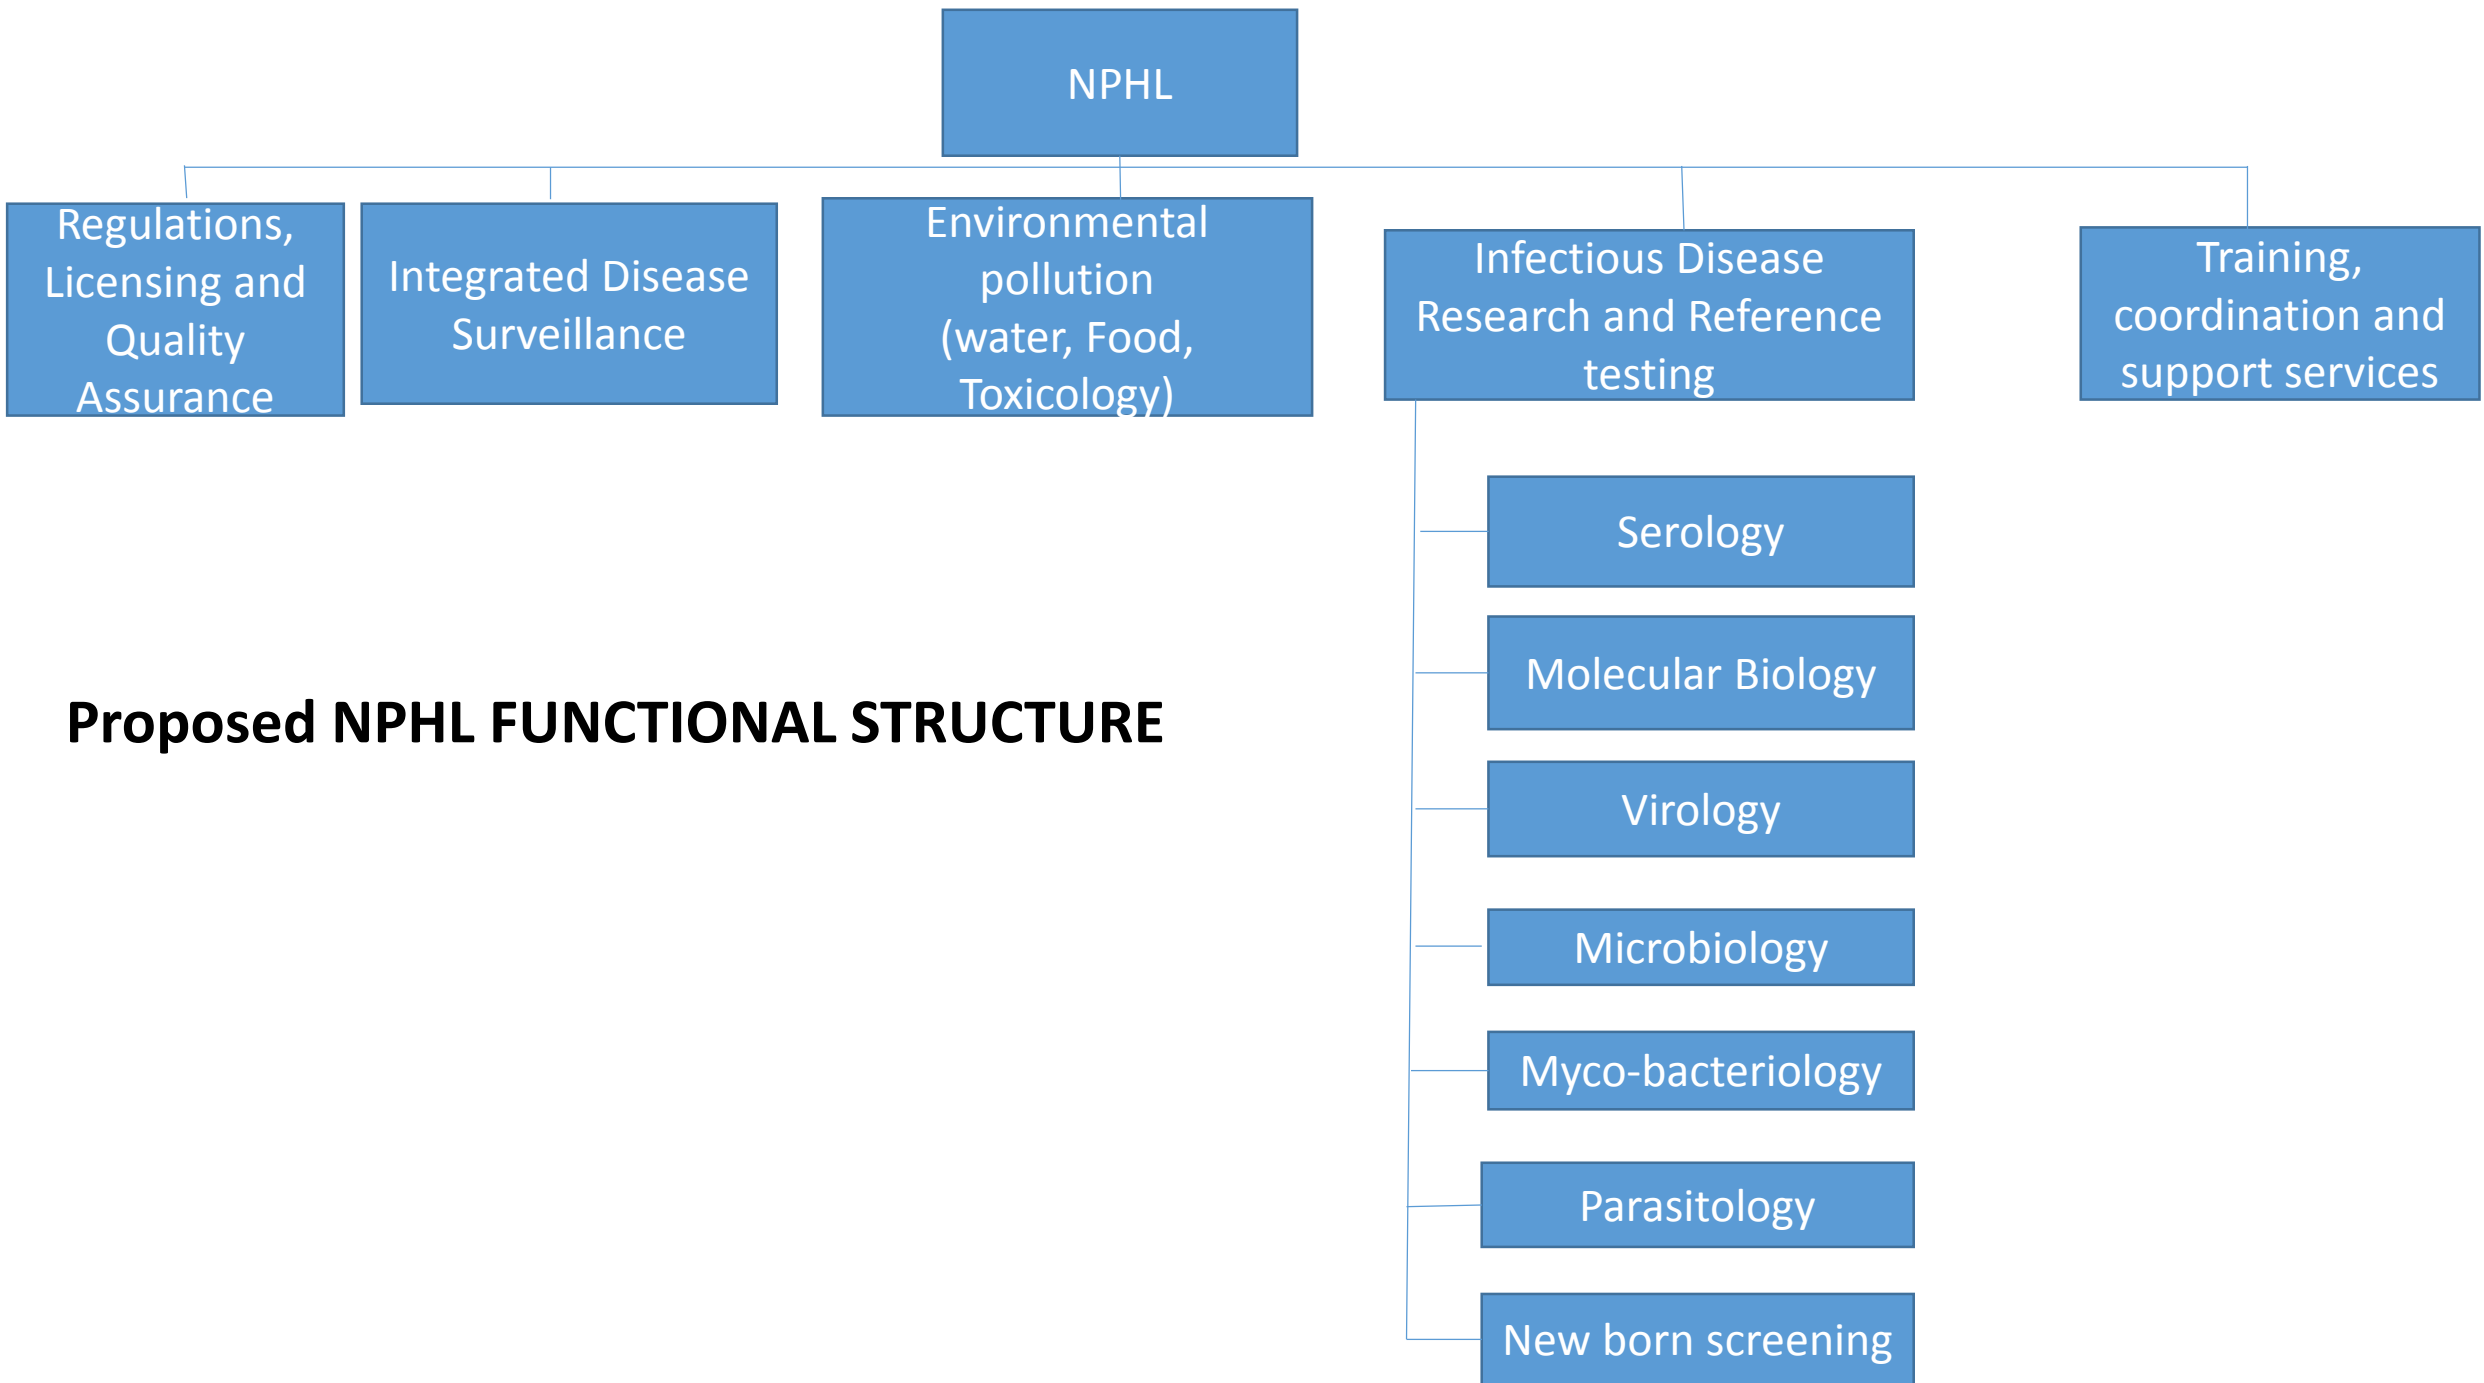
NPHL

Regulations, Licensing and Quality Assurance

Integrated Disease Surveillance

Environmental pollution (water, Food, Toxicology)

Infectious Disease Research and Reference testing

Training, coordination and support services

Serology

Molecular Biology

Virology

Microbiology

Myco-bacteriology

Parasitology

New born screening

Proposed NPHL FUNCTIONAL STRUCTURE